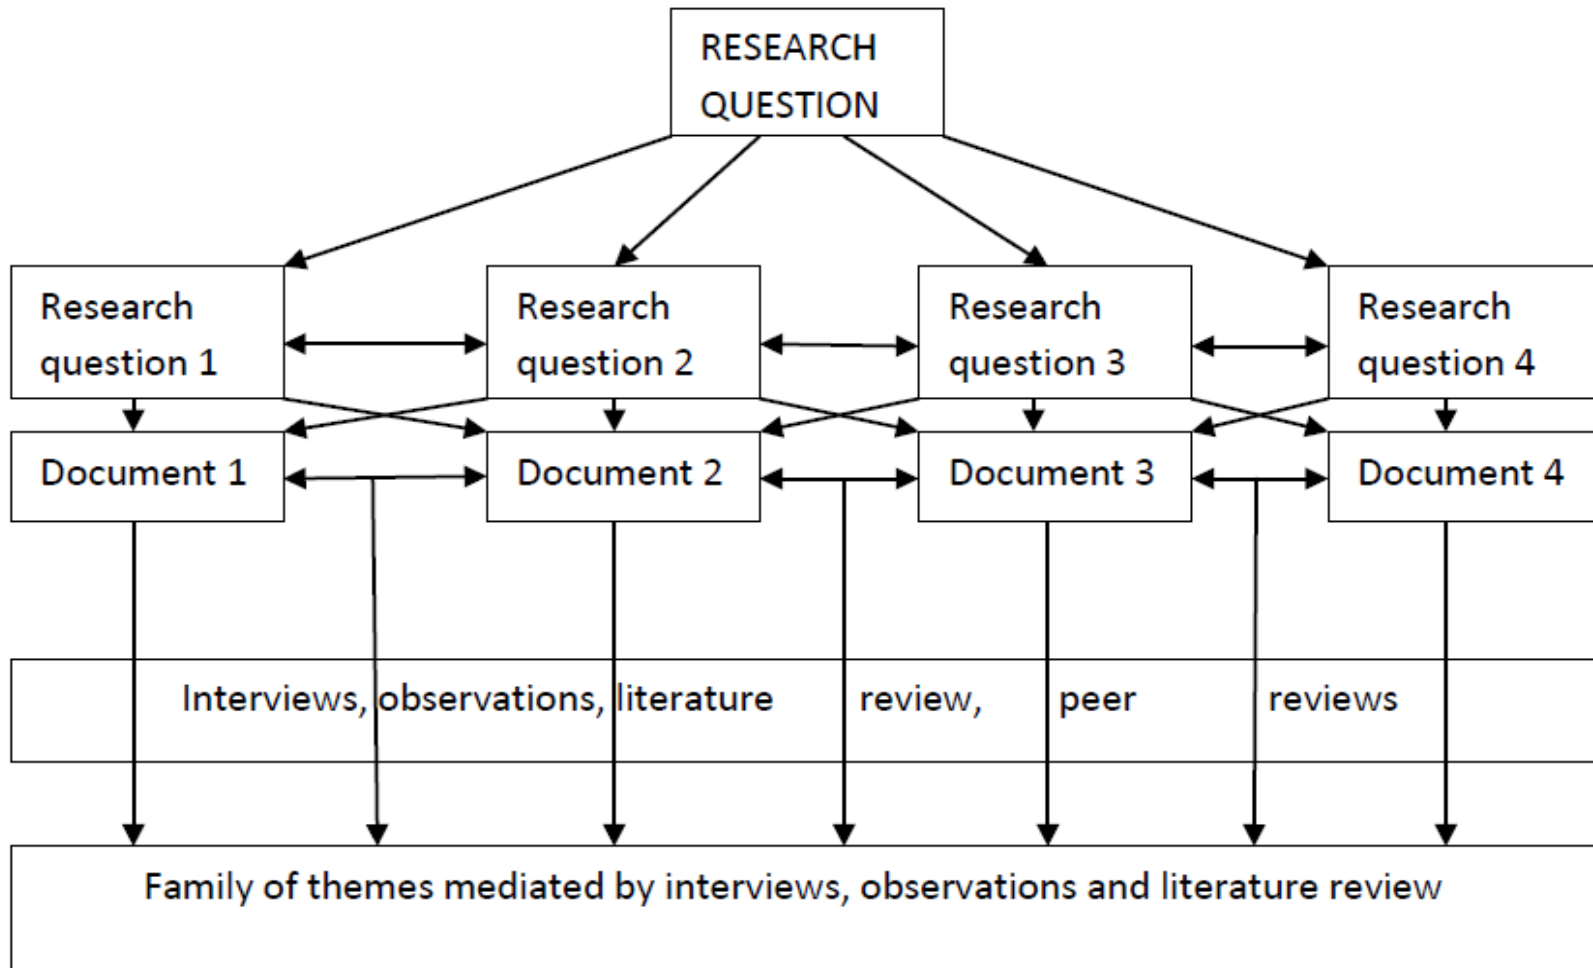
RESEARCH QUESTION

Research question 1

Research question 2

Research question 3

Research question 4

Document 1

Document 2

Document 3

Document 4

Interviews, observations, literature review, peer reviews

Family of themes mediated by interviews, observations and literature review